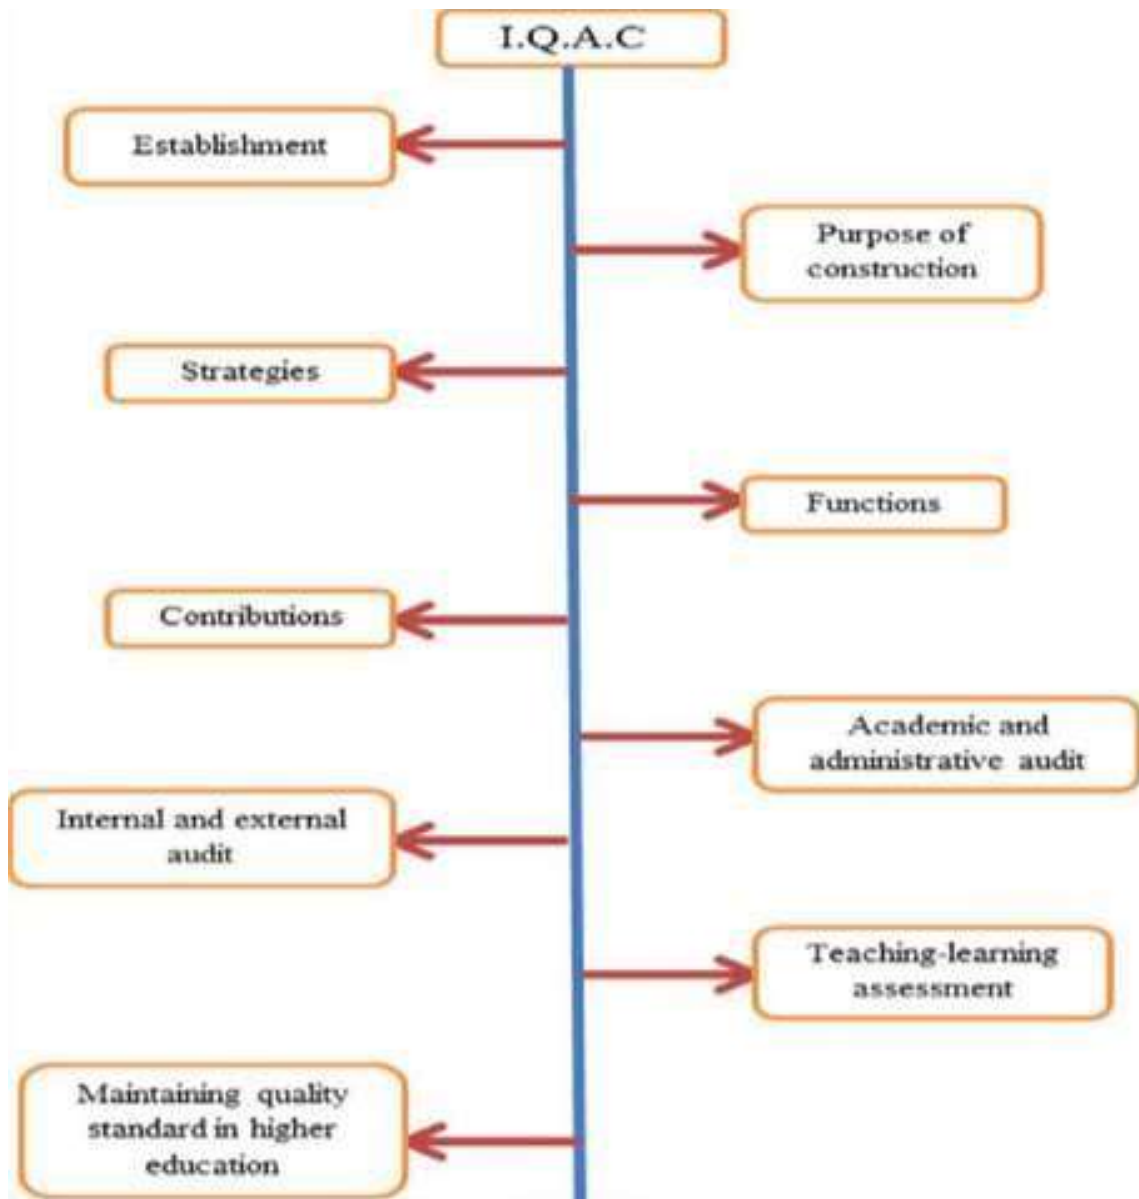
I.Q.A.C

Establishment

Purpose of construction

Strategies

Functions

Contributions

Academic and administrative audit

Internal and external audit

Teaching-learning assessment

Maintaining quality standard in higher education